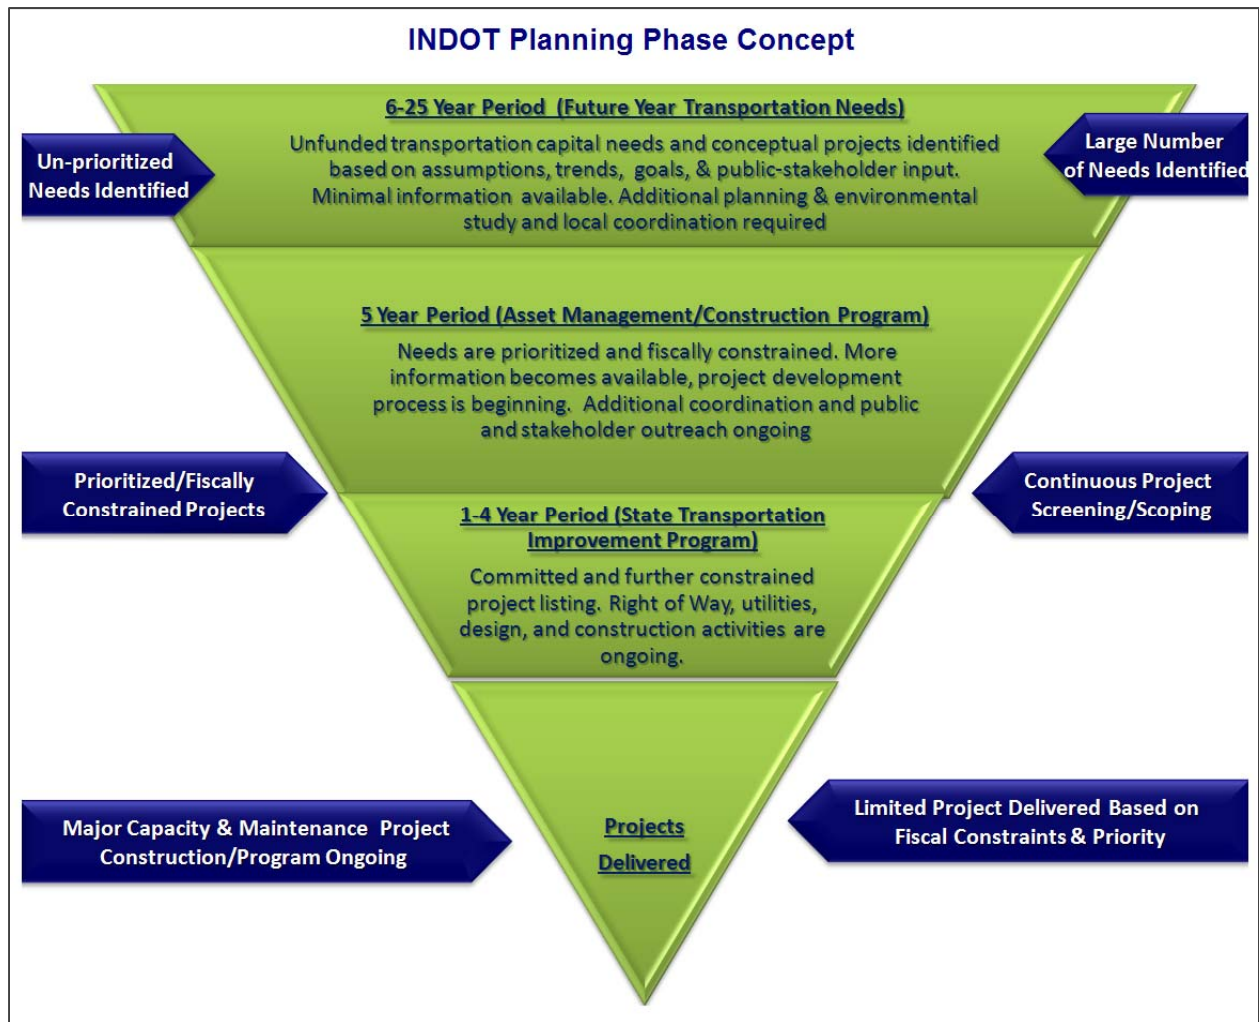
INDOT Planning Phase Concept

Un-prioritized Needs Identified

6-25 Year Period (Future Year Transportation Needs)

Unfunded transportation capital needs and conceptual projects identified based on assumptions, trends, goals, & public-stakeholder input. Minimal information available. Additional planning & environmental study and local coordination required

Large Number of Needs Identified

5 Year Period (Asset Management/Construction Program)

Needs are prioritized and fiscally constrained. More information becomes available, project development process is beginning. Additional coordination and public and stakeholder outreach ongoing

Prioritized/Fiscally Constrained Projects

1-4 Year Period (State Transportation Improvement Program)

Committed and further constrained project listing. Right of Way, utilities, design, and construction activities are ongoing.

Continuous Project Screening/Scoping

Major Capacity & Maintenance Project Construction/Program Ongoing

Projects Delivered

Limited Project Delivered Based on Fiscal Constraints & Priority